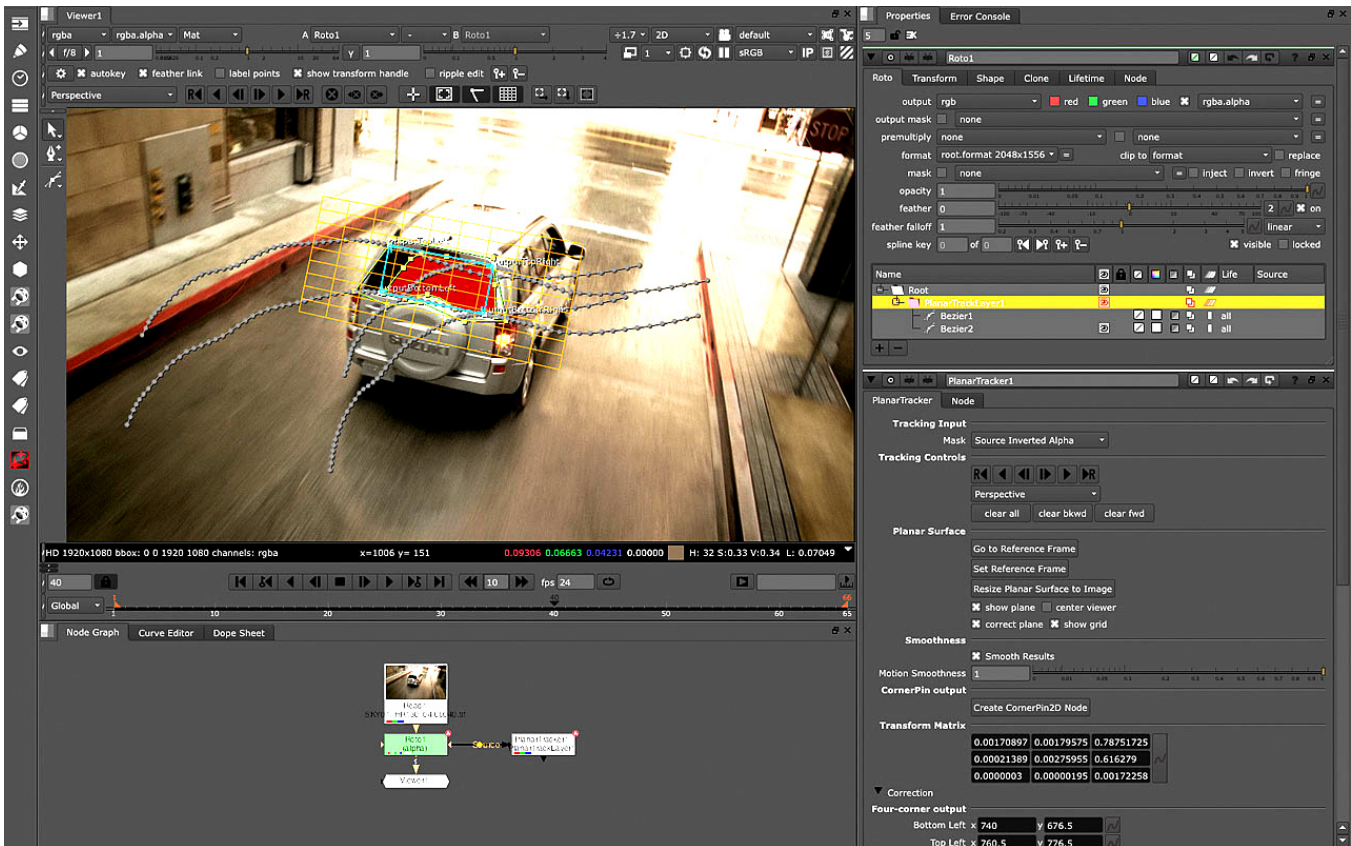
Viewer1

rgba rgba.alpha Mat A Roto1 - B Roto1 ÷1.7 2D default

f/8 1 Y 1 1 sRGB IP

autokey feather link label points show transform handle ripple edit

Perspective

STOP

HD 1920x1080 bbox: 0 0 1920 1080 channels: rgba x=1006 y= 151 0.09306 0.06663 0.04231 0.00000 H: 32 S:0.33 V:0.34 L: 0.07049

40 10 fps 24

Global 1 10 20 30 40 50 60 65

Node Graph Curve Editor Dope Sheet

Read1

Roto1 (alpha)

Source

PlanarTracker1

Viewer1

Properties Error Console

5

Roto1

Roto Transform Shape Clone Lifetime Node

output rgb red green blue rgba.alpha

output mask none

premultiply none none

format root.format 2048x1556 clip to format replace

mask none inject invert fringe

opacity 1

feather 0 2 on

feather falloff 1 linear

spline key 0 of 0 visible locked

| Name | | | | | | Life | Source |
|---|---|---|---|---|---|---|---|
| Root | | | | | | | |
| PlanarTrackLayer1 | | | | | | | |
| Bezier1 | | | | | | all | |
| Bezier2 | | | | | | all | |

PlanarTracker1

PlanarTracker Node

Tracking Input

Mask Source Inverted Alpha

Tracking Controls

Perspective

clear all clear bkwd clear fwd

Planar Surface

Go to Reference Frame

Set Reference Frame

Resize Planar Surface to Image

show plane center viewer

correct plane show grid

Smoothness

Smooth Results

Motion Smoothness 1

CornerPin output

Create CornerPin2D Node

Transform Matrix

| 0.00170897 | 0.00179575 | 0.78751725 |
|---|---|---|
| 0.00021389 | 0.00275955 | 0.616279 |
| 0.0000003 | 0.00000195 | 0.00172258 |

Correction

Four-corner output

Bottom Left x 740 y 676.5

Top Left x 760.5 y 776.5